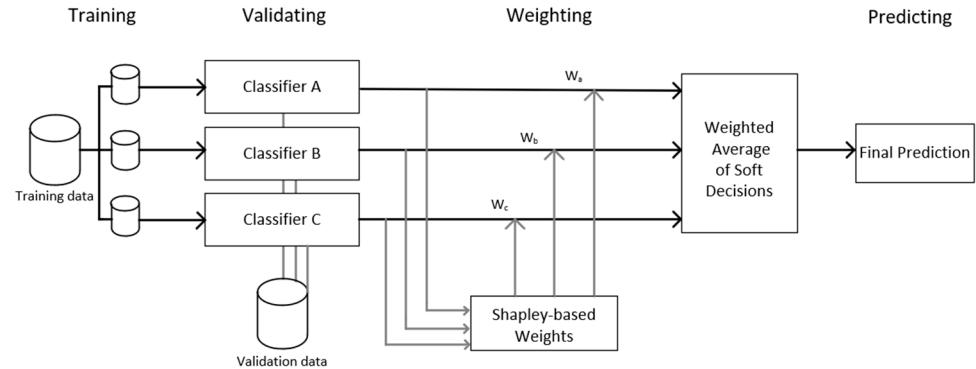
Training

Validating

Weighting

Predicting

Training data

Classifier A

Classifier B

Classifier C

Validation data

$W_a$

$W_b$

$W_c$

Shapley-based Weights

Weighted Average of Soft Decisions

Final Prediction